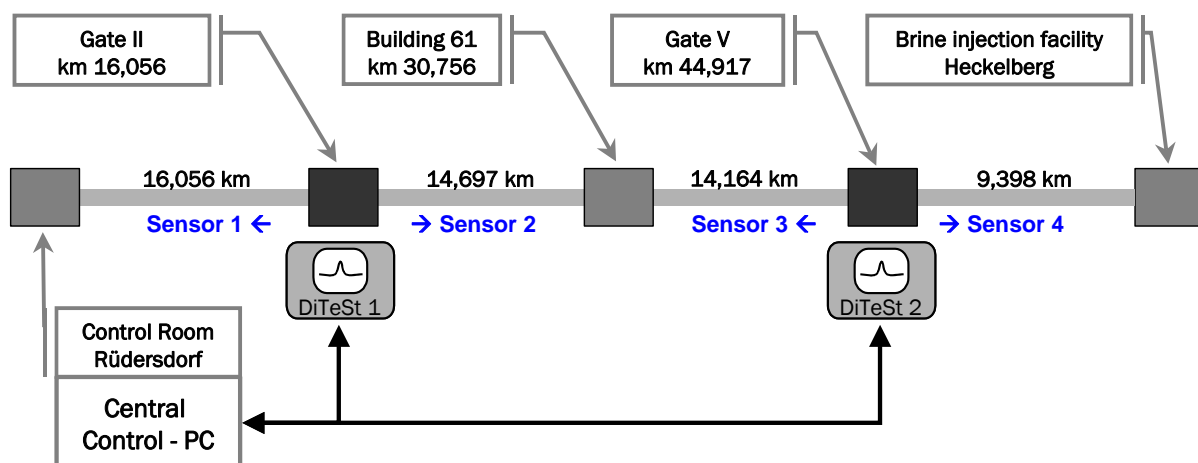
Gate II
km 16,056

Building 61
km 30,756

Gate V
km 44,917

Brine injection facility
Heckelberg

16,056 km

14,697 km

14,164 km

9,398 km

Sensor 1 ←

→ Sensor 2

Sensor 3 ←

→ Sensor 4

DiTeSt 1

DiTeSt 2

Control Room
Rüdersdorf

Central
Control - PC